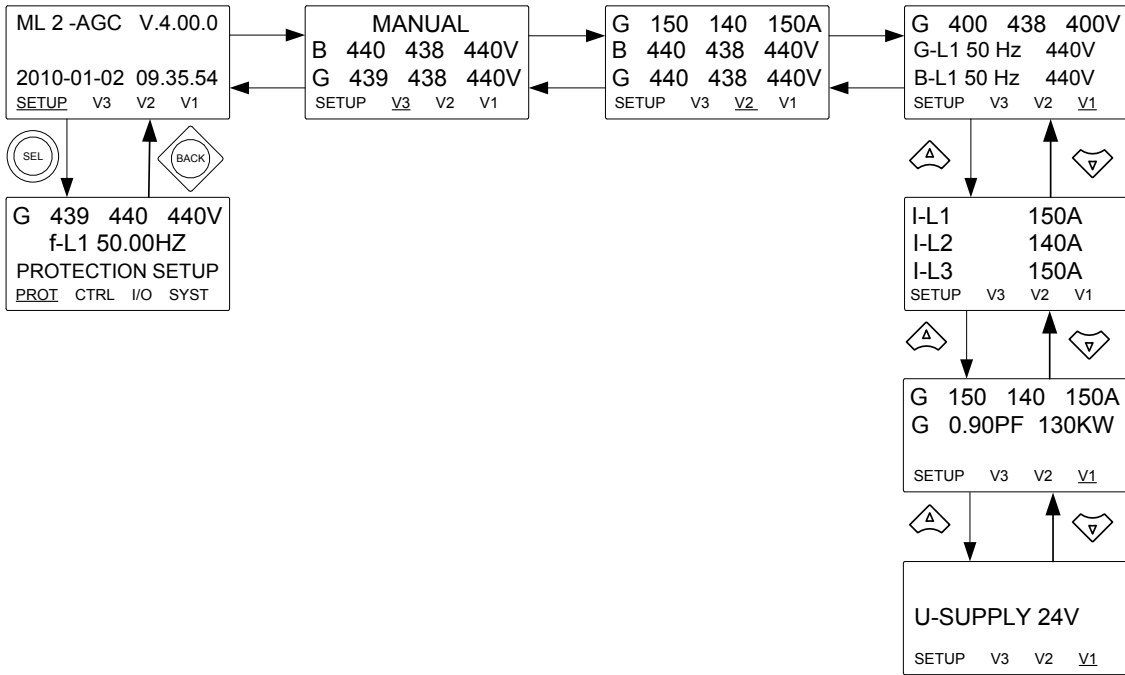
ML 2 -AGC V.4.00.0

2010-01-02 09.35.54
SETUP V3 V2 V1

MANUAL
B 440 438 440V
G 439 438 440V
SETUP V3 V2 V1

G 150 140 150A
B 440 438 440V
G 440 438 440V
SETUP V3 V2 V1

G 400 438 400V
G-L1 50 Hz 440V
B-L1 50 Hz 440V
SETUP V3 V2 V1

SEL

BACK

G 439 440 440V
f-L1 50.00HZ
PROTECTION SETUP
PROT CTRL I/O SYST

I-L1 150A
I-L2 140A
I-L3 150A
SETUP V3 V2 V1

G 150 140 150A
G 0.90PF 130KW

SETUP V3 V2 V1

U-SUPPLY 24V
SETUP V3 V2 V1